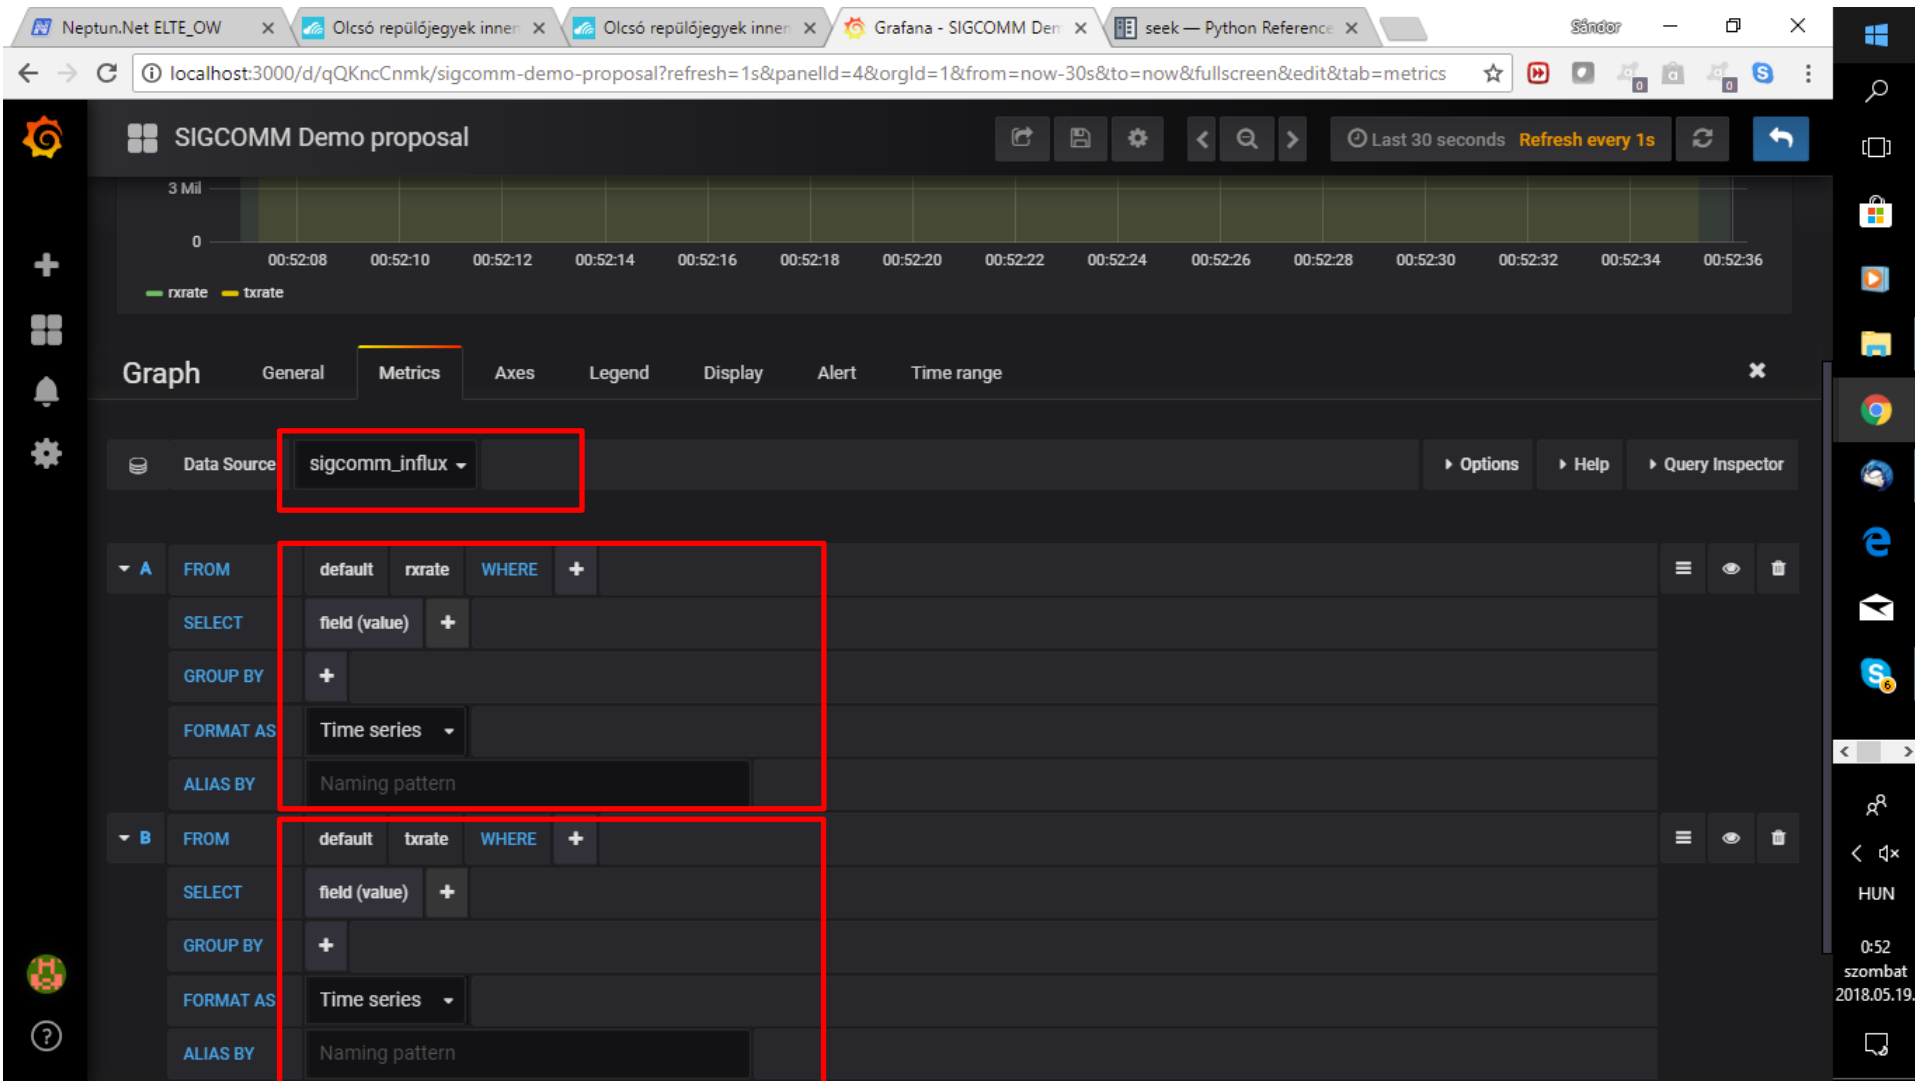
Neptun.Net ELTE_OW ×
Olcsó repülőjegyek innen ×
Olcsó repülőjegyek innen ×
Grafana - SIGCOMM Den ×
seek — Python Reference ×
Sándor

localhost:3000/d/qQKncCnmk/sigcomm-demo-proposal?refresh=1s&panelId=4&orgId=1&from=now-30s&to=now&fullscreen&edit&tab=metrics

SIGCOMM Demo proposal

Last 30 seconds Refresh every 1s

3 Mil
0
00:52:08 00:52:10 00:52:12 00:52:14 00:52:16 00:52:18 00:52:20 00:52:22 00:52:24 00:52:26 00:52:28 00:52:30 00:52:32 00:52:34 00:52:36
rxrate txrate

Graph General Metrics Axes Legend Display Alert Time range

Data Source sigcomm_influx
Options Help Query Inspector

A FROM default rxrate WHERE +
SELECT field (value) +
GROUP BY +
FORMAT AS Time series
ALIAS BY Naming pattern

B FROM default txrate WHERE +
SELECT field (value) +
GROUP BY +
FORMAT AS Time series
ALIAS BY Naming pattern

HUN
0:52
szombat
2018.05.19.